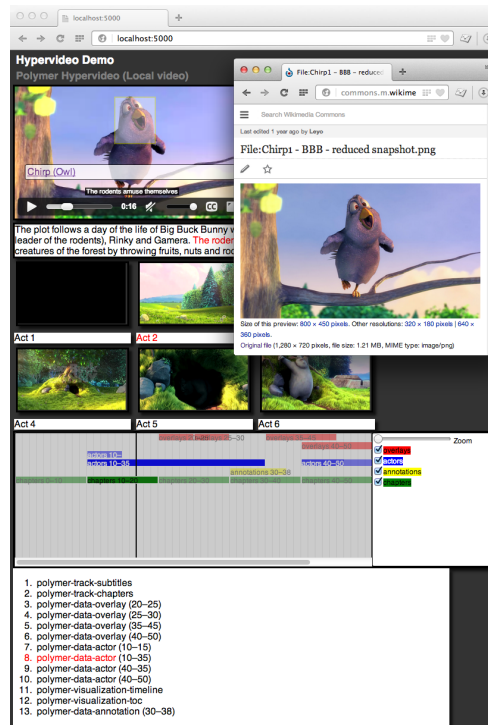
localhost:5000

localhost:5000

Hypervideo Demo

Polymer Hypervideo (Local video)

Chirp (Owl)

The rodents amuse themselves

0:16

CC

The plot follows a day of the life of Big Buck Bunny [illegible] leader of the rodents), Rinky and Gamera. The roden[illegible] creatures of the forest by throwing fruits, nuts and roc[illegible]

Act 1

Act 2

Act 4

Act 5

Act 6

File:Chirp1 - BBB – reduced

commons.m.wikime

Search Wikimedia Commons

Last edited 1 year ago by Leyo

File:Chirp1 - BBB - reduced snapshot.png

Size of this preview: 800 × 450 pixels. Other resolutions: 320 × 180 pixels | 640 × 360 pixels.

Original file (1,280 × 720 pixels, file size: 1.21 MB, MIME type: image/png)

overlays 20–25

overlays 25–30

overlays 35–45

overlays 40–50

actors 10–15

actors 10–35

actors 40–50

annotations 30–38

chapters 0–10

chapters 10–20

chapters 20–30

chapters 30–40

chapters 40–50

Zoom

overlays

actors

annotations

chapters

1. polymer-track-subtitles
2. polymer-track-chapters
3. polymer-data-overlay (20–25)
4. polymer-data-overlay (25–30)
5. polymer-data-overlay (35–45)
6. polymer-data-overlay (40–50)
7. polymer-data-actor (10–15)
8. polymer-data-actor (10–35)
9. polymer-data-actor (40–35)
10. polymer-data-actor (40–50)
11. polymer-visualization-timeline
12. polymer-visualization-toc
13. polymer-data-annotation (30–38)